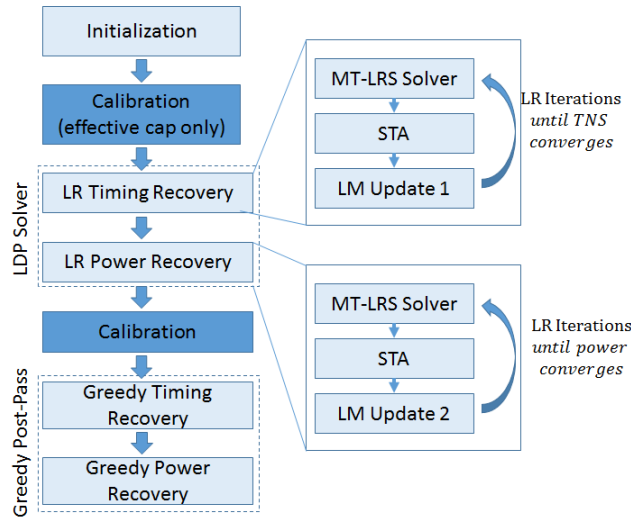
Initialization

Calibration
(effective cap only)

LDP Solver

LR Timing Recovery

LR Power Recovery

Calibration

Greedy Post-Pass

Greedy Timing Recovery

Greedy Power Recovery

MT-LRS Solver

STA

LM Update 1

LR Iterations
*until TNS converges*

MT-LRS Solver

STA

LM Update 2

LR Iterations
*until power converges*